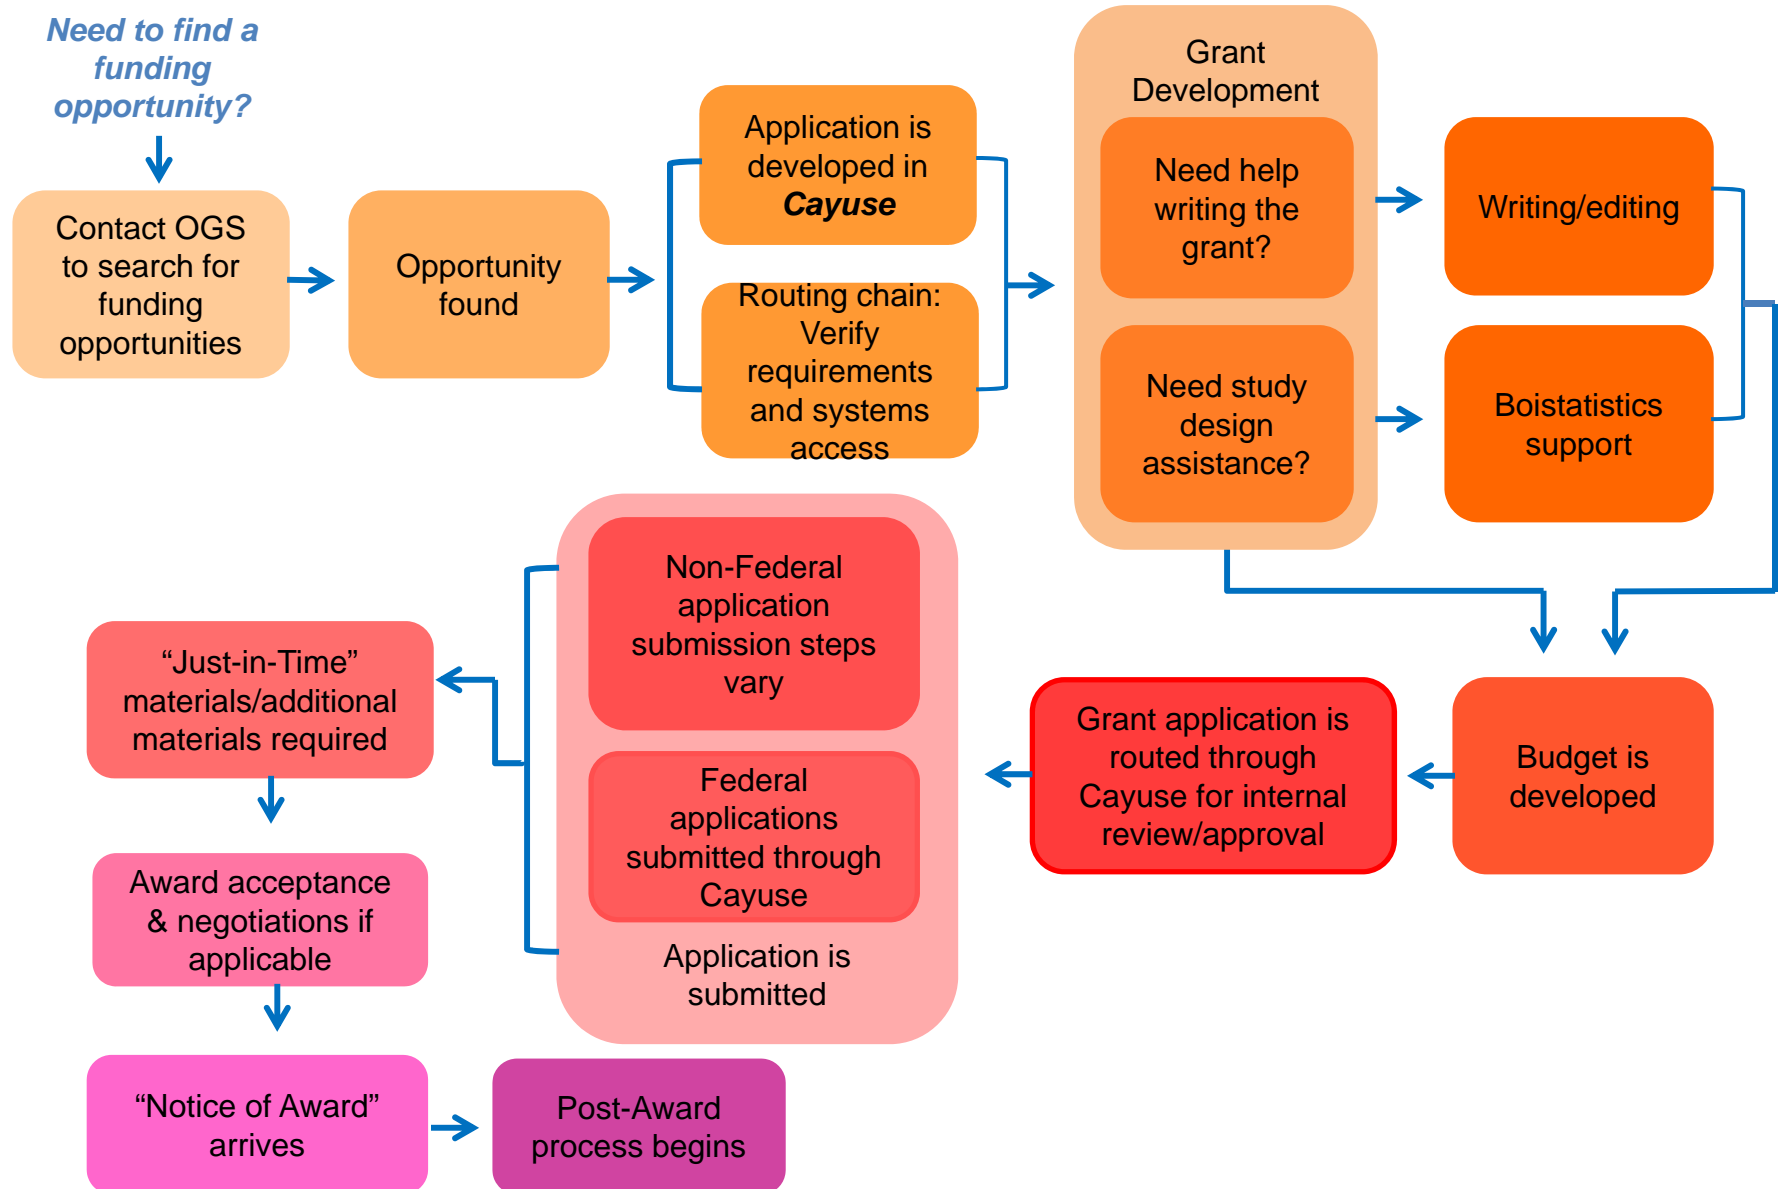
Need to find a funding opportunity?

Contact OGS to search for funding opportunities

Opportunity found

Application is developed in ***Cayuse***

Routing chain: Verify requirements and systems access

Grant Development

Need help writing the grant?

Need study design assistance?

Writing/editing

Boistatistics support

Budget is developed

Grant application is routed through Cayuse for internal review/approval

Non-Federal application submission steps vary

Federal applications submitted through Cayuse

Application is submitted

“Just-in-Time” materials/additional materials required

Award acceptance & negotiations if applicable

“Notice of Award” arrives

Post-Award process begins